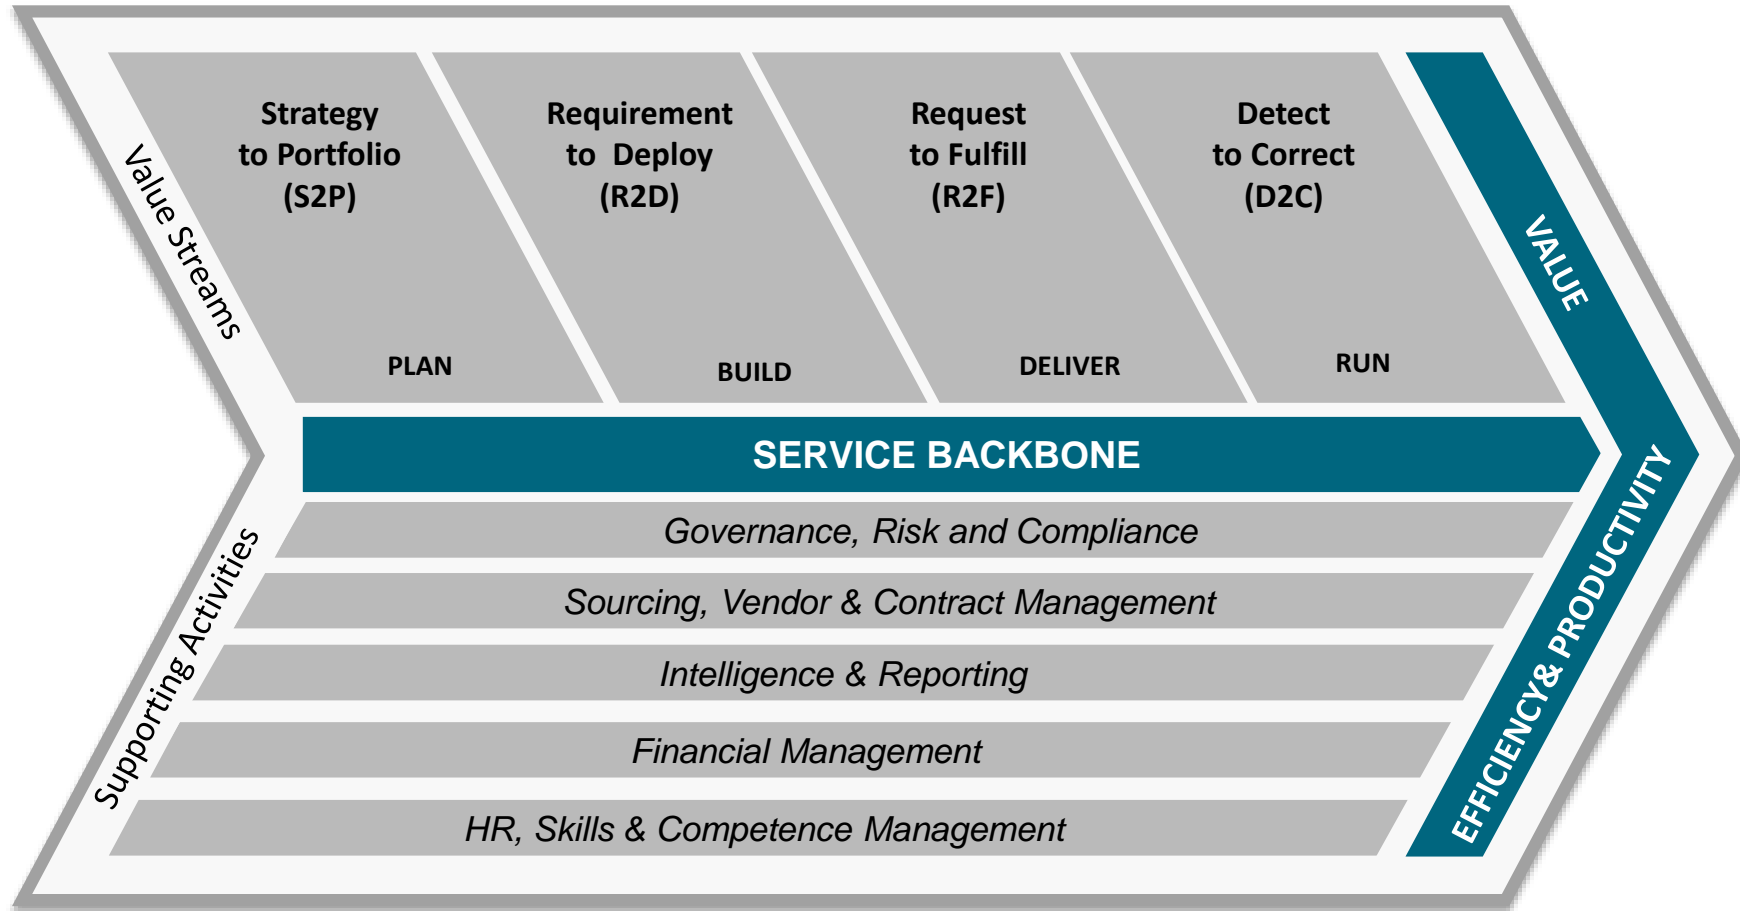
Value Streams

Strategy to Portfolio (S2P)

PLAN

Requirement to Deploy (R2D)

BUILD

Request to Fulfill (R2F)

DELIVER

Detect to Correct (D2C)

RUN

VALUE

SERVICE BACKBONE

Supporting Activities

Governance, Risk and Compliance

Sourcing, Vendor & Contract Management

Intelligence & Reporting

Financial Management

HR, Skills & Competence Management

EFFICIENCY& PRODUCTIVITY